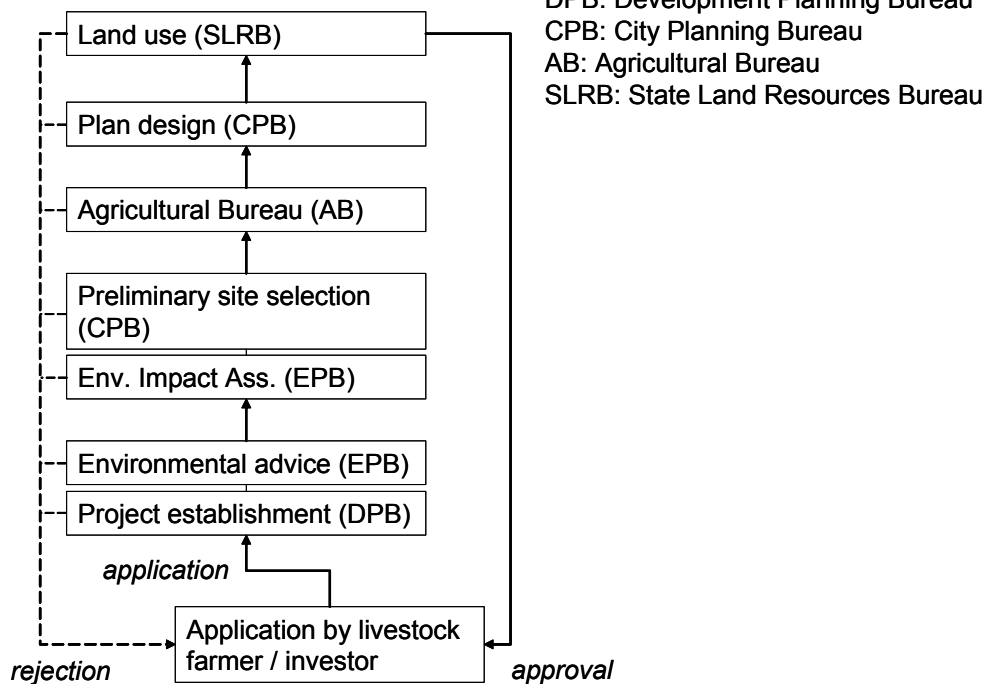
DPB: Development Planning Bureau
CPB: City Planning Bureau
AB: Agricultural Bureau
SLRB: State Land Resources Bureau

Land use (SLRB)

Plan design (CPB)

Agricultural Bureau (AB)

Preliminary site selection (CPB)

Env. Impact Ass. (EPB)

Environmental advice (EPB)

Project establishment (DPB)

application

Application by livestock farmer / investor

rejection

approval